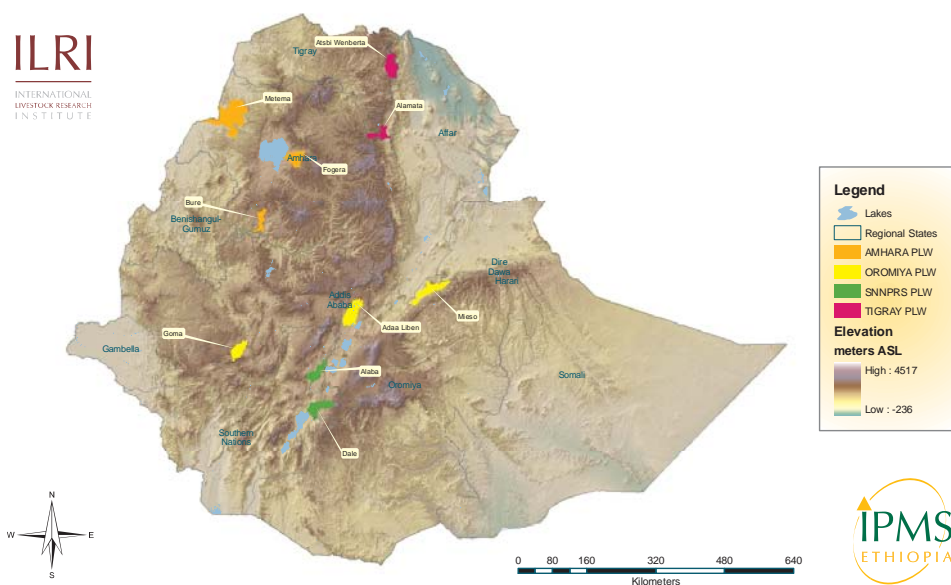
ILRI
INTERNATIONAL LIVESTOCK RESEARCH INSTITUTE

Tigray
Atsbi Wenberta
Metema
Alamata
Afar
Amhara
Fogera
Bure
Benishangul-Gumuz
Dire Dawa
Harari
Addis Ababa
Mieso
Adaa Liben
Goma
Gambella
Alaba
Oromiya
Somali
Southern Nations
Dale

Legend
Lakes
Regional States
AMHARA PLW
OROMIYA PLW
SNNPRS PLW
TIGRAY PLW
Elevation
meters ASL
High : 4517
Low : -236

N
W
E
S

0 80 160 320 480 640
Kilometers

IPMS
ETHIOPIA